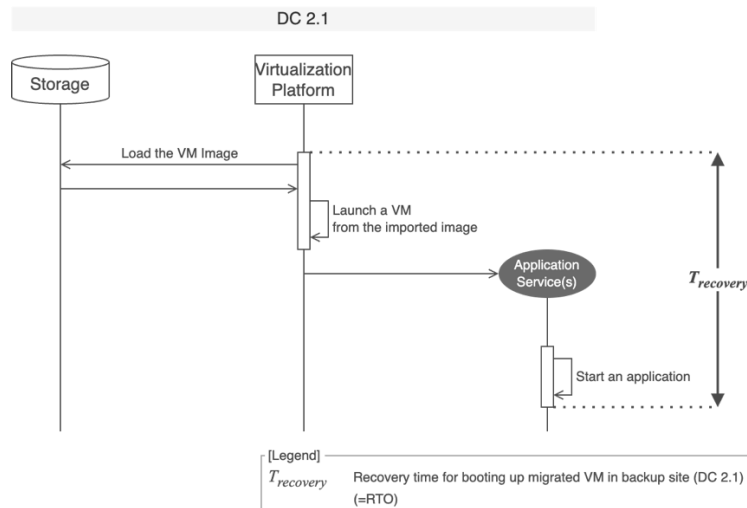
DC 2.1

Storage

Virtualization Platform

Load the VM Image

Launch a VM from the imported image

Application Service(s)

Start an application

$T_{recovery}$

[Legend]

$T_{recovery}$ Recovery time for booting up migrated VM in backup site (DC 2.1) (=RTO)